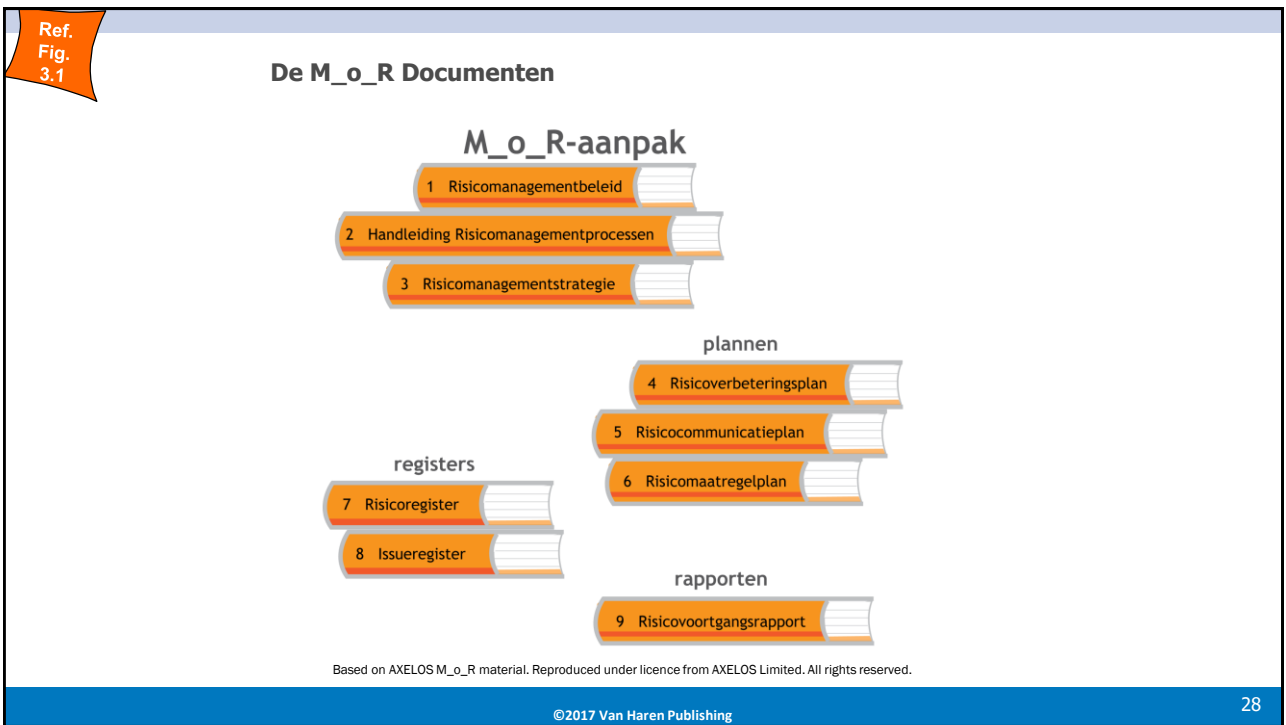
Ref. Fig. 3.1

De M_o_R Documenten

M_o_R-aanpak

1 Risicomanagementbeleid

2 Handleiding Risicomanagementprocessen

3 Risicomanagementstrategie

plannen

4 Risicoverbeteringsplan

5 Risicocommunicatieplan

6 Risicomaatregelplan

registers

7 Risicoregister

8 Issueregister

rapporten

9 Risicovoortgangsrapport

Based on AXELOS M_o_R material. Reproduced under licence from AXELOS Limited. All rights reserved.

©2017 Van Haren Publishing

28